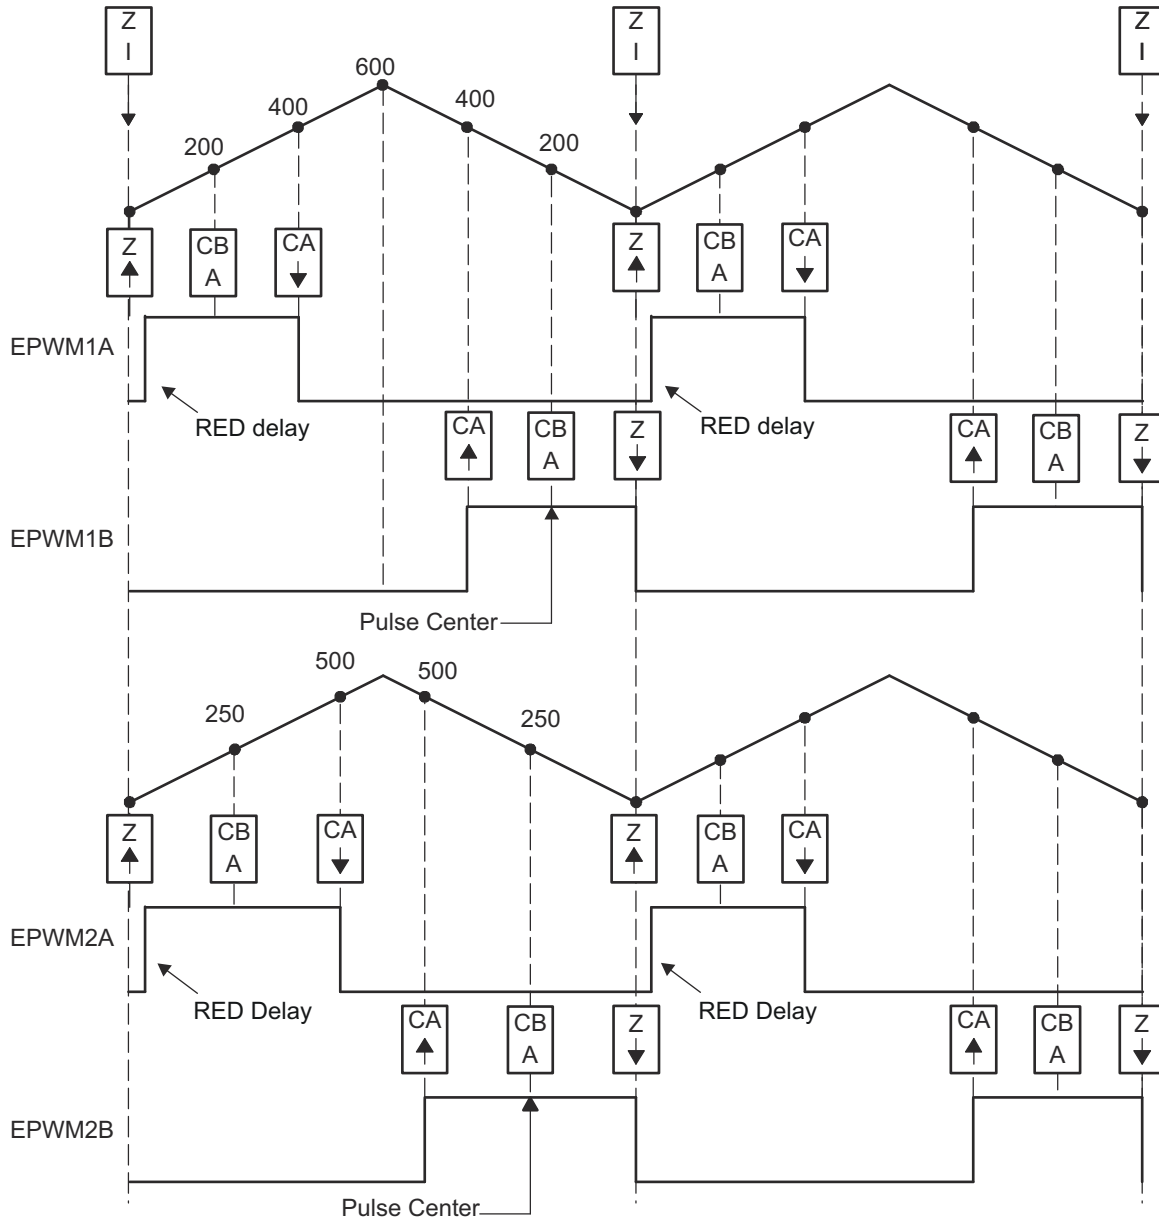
Z I

Z I

Z I

600

400

400

200

200

Z

CB A

CA

Z

CB A

CA

EPWM1A

RED delay

RED delay

CA

CB A

Z

CA

CB A

Z

EPWM1B

Pulse Center

500

500

250

250

Z

CB A

CA

Z

CB A

CA

EPWM2A

RED Delay

RED Delay

CA

CB A

Z

CA

CB A

Z

EPWM2B

Pulse Center